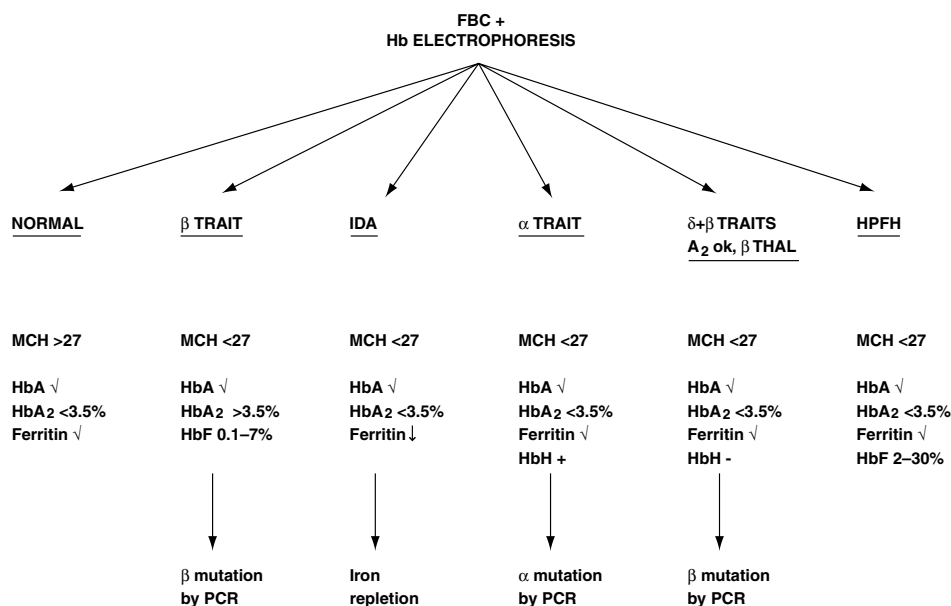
FBC +
Hb ELECTROPHORESIS

NORMAL

MCH >27

HbA √
HbA$_2$ <3.5%
Ferritin √

β TRAIT

MCH <27

HbA √
HbA$_2$ >3.5%
HbF 0.1–7%

β mutation by PCR

IDA

MCH <27

HbA √
HbA$_2$ <3.5%
Ferritin ↓

Iron repletion

α TRAIT

MCH <27

HbA √
HbA$_2$ <3.5%
Ferritin √
HbH +

α mutation by PCR

δ+β TRAITS
A$_2$ ok, β THAL

MCH <27

HbA √
HbA$_2$ <3.5%
Ferritin √
HbH -

β mutation by PCR

HPFH

MCH <27

HbA √
HbA$_2$ <3.5%
Ferritin √
HbF 2–30%